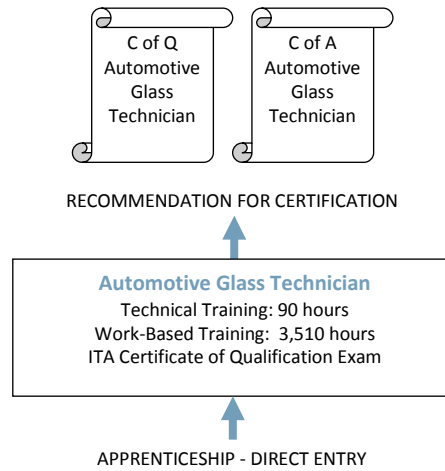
C of Q
Automotive
Glass
Technician

C of A
Automotive
Glass
Technician

RECOMMENDATION FOR CERTIFICATION

Automotive Glass Technician
Technical Training: 90 hours
Work-Based Training: 3,510 hours
ITA Certificate of Qualification Exam

APPRENTICESHIP - DIRECT ENTRY